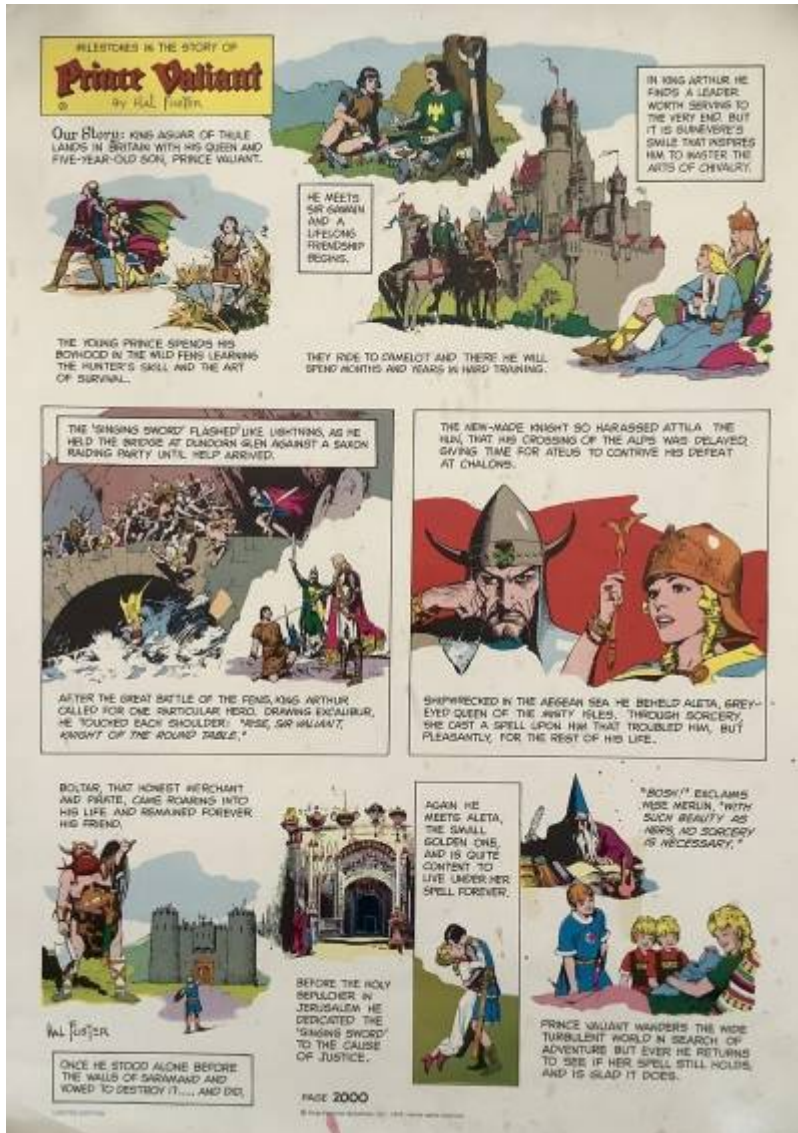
MILESTONES IN THE STORY OF
Prince Valiant
by Hal Foster

Our Story: KING AGUAR OF THULE LANDS IN BRITAIN WITH HIS QUEEN AND FIVE-YEAR-OLD SON, PRINCE VALIANT.

HE MEETS SIR GAWAIN AND A LIFELONG FRIENDSHIP BEGINS.

IN KING ARTHUR HE FINDS A LEADER WORTH SERVING TO THE VERY END. BUT IT IS GUINEVERE'S SMILE THAT INSPIRES HIM TO MASTER THE ARTS OF CHIVALRY.

THE YOUNG PRINCE SPENDS HIS BOYHOOD IN THE WILD FENS LEARNING THE HUNTER'S SKILL AND THE ART OF SURVIVAL.

THEY RIDE TO CAMELOT AND THERE HE WILL SPEND MONTHS AND YEARS IN HARD TRAINING.

THE "SINGING SWORD" FLASHED LIKE LIGHTNING, AS HE HELD THE BRIDGE AT DUNDORN GLEN AGAINST A SAXON RAIDING PARTY UNTIL HELP ARRIVED.

AFTER THE GREAT BATTLE OF THE FENS, KING ARTHUR CALLED FOR ONE PARTICULAR HERO. DRAWING EXCALIBUR, HE TOUCHED EACH SHOULDER: "RISE, SIR VALIANT, KNIGHT OF THE ROUND TABLE."

THE NEW-MADE KNIGHT SO HARASSED ATTILA THE HUN, THAT HIS CROSSING OF THE ALPS WAS DELAYED GIVING TIME FOR AETIUS TO CONTRIVE HIS DEFEAT AT CHALONS.

SHIPWRECKED IN THE AEGEAN SEA HE BEHELD ALETA, GREY-EYED QUEEN OF THE MISTY ISLES. THROUGH SORCERY, SHE CAST A SPELL UPON HIM THAT TROUBLED HIM, BUT PLEASANTLY, FOR THE REST OF HIS LIFE.

BOLTAR, THAT HONEST MERCHANT AND PIRATE, CAME ROARING INTO HIS LIFE AND REMAINED FOREVER HIS FRIEND.

HAL FOSTER

ONCE HE STOOD ALONE BEFORE THE WALLS OF SARIMAND AND VOWED TO DESTROY IT.... AND DID.

BEFORE THE HOLY SEPULCHER IN JERUSALEM HE DEDICATED THE "SINGING SWORD" TO THE CAUSE OF JUSTICE.

AGAIN HE MEETS ALETA, THE SMALL GOLDEN ONE, AND IS QUITE CONTENT TO LIVE UNDER HER SPELL FOREVER.

"BOSH!" EXCLAIMS WISE MERLIN, "WITH SUCH BEAUTY AS HERS, NO SORCERY IS NECESSARY."

PRINCE VALIANT WANDERS THE WIDE TURBULENT WORLD IN SEARCH OF ADVENTURE BUT EVER HE RETURNS TO SEE IF HER SPELL STILL HOLDS, AND IS GLAD IT DOES.

PAGE 2000

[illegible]